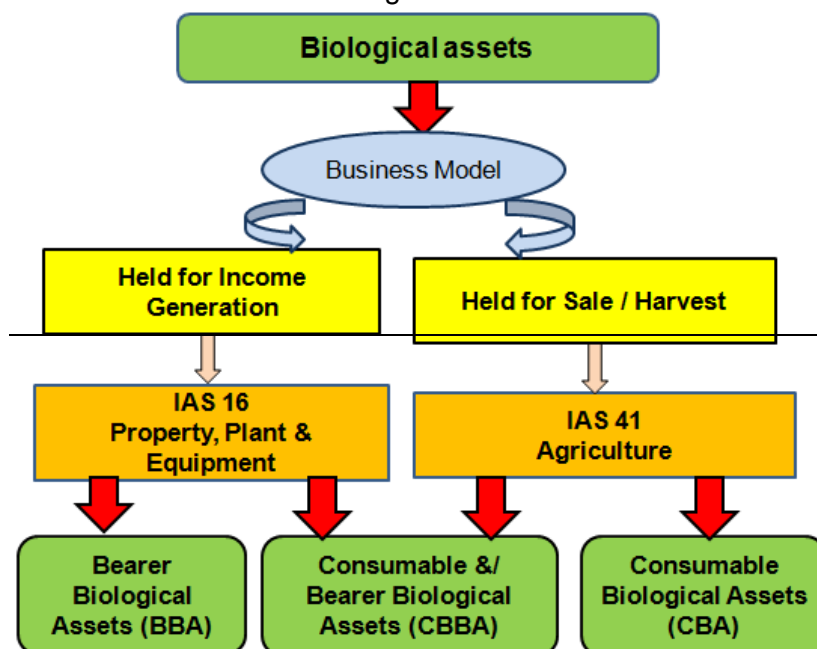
Biological assets

Business Model

Held for Income Generation

Held for Sale / Harvest

IAS 16
Property, Plant & Equipment

IAS 41
Agriculture

Bearer Biological Assets (BBA)

Consumable &/ Bearer Biological Assets (CBBA)

Consumable Biological Assets (CBA)